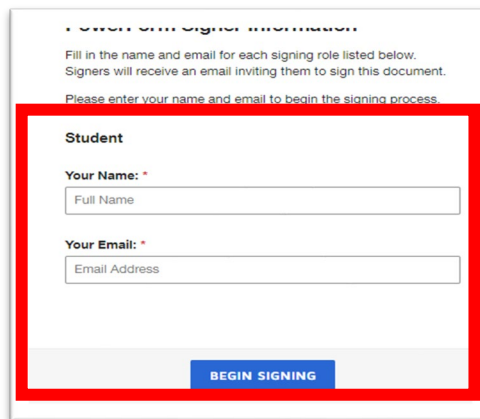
PowerForm Signer Information

Fill in the name and email for each signing role listed below. Signers will receive an email inviting them to sign this document.

Please enter your name and email to begin the signing process.

Student

Your Name: *

Full Name

Your Email: *

Email Address

BEGIN SIGNING